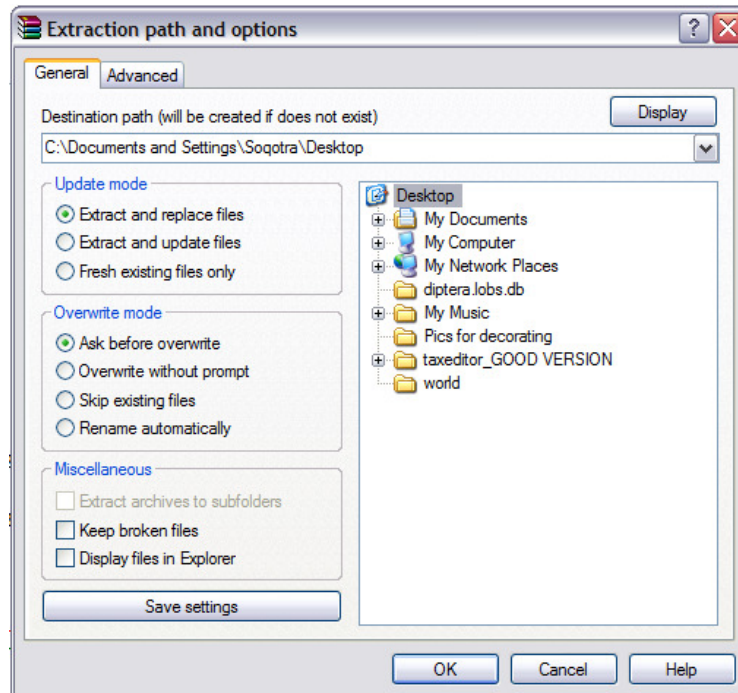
Extraction path and options

General | Advanced

Destination path (will be created if does not exist)

Display

C:\Documents and Settings\Soqotra\Desktop

Update mode
Extract and replace files
Extract and update files
Fresh existing files only

Overwrite mode
Ask before overwrite
Overwrite without prompt
Skip existing files
Rename automatically

Miscellaneous
Extract archives to subfolders
Keep broken files
Display files in Explorer

Save settings

Desktop
My Documents
My Computer
My Network Places
diptera.lobs.db
My Music
Pics for decorating
taxeditor_GOOD VERSION
world

OK | Cancel | Help